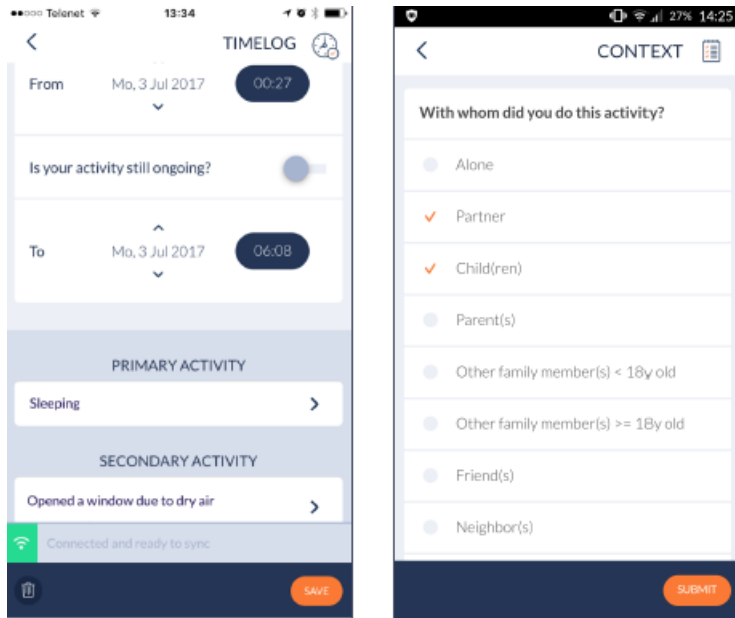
●●○○○ Telenet 13:34

TIMELOG

From Mo, 3 Jul 2017 00:27

Is your activity still ongoing?

To Mo, 3 Jul 2017 06:08

PRIMARY ACTIVITY

Sleeping

SECONDARY ACTIVITY

Opened a window due to dry air

Connected and ready to sync

SAVE

27% 14:25

CONTEXT

With whom did you do this activity?

Alone

Partner

Child(ren)

Parent(s)

Other family member(s) < 18y old

Other family member(s) >= 18y old

Friend(s)

Neighbor(s)

SUBMIT